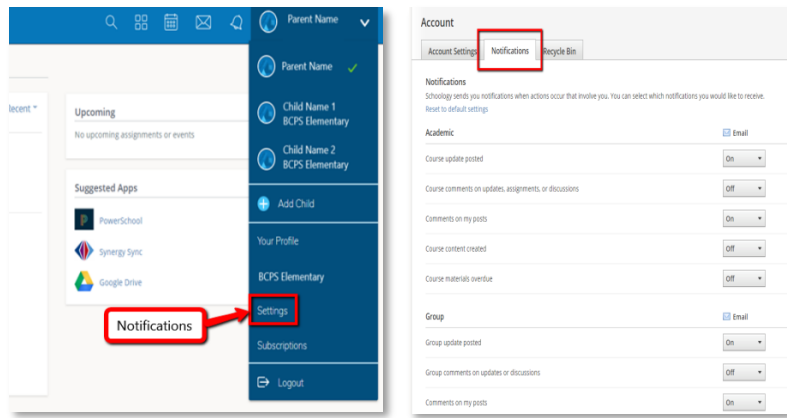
Parent Name

Parent Name

Child Name 1
BCPS Elementary

Child Name 2
BCPS Elementary

Add Child

Your Profile

BCPS Elementary

Settings

Subscriptions

Logout

Recent *

Upcoming

No upcoming assignments or events

Suggested Apps

PowerSchool

Synergy Sync

Google Drive

Notifications

Account

Account Settings | Notifications | Recycle Bin

Notifications

Schoology sends you notifications when actions occur that involve you. You can select which notifications you would like to receive.

Reset to default settings

| Academic | Email |
|---|---|
| Course update posted | On |
| Course comments on updates, assignments, or discussions | Off |
| Comments on my posts | On |
| Course content created | Off |
| Course materials overdue | Off |

| Group | Email |
|---|---|
| Group update posted | On |
| Group comments on updates or discussions | Off |
| Comments on my posts | On |